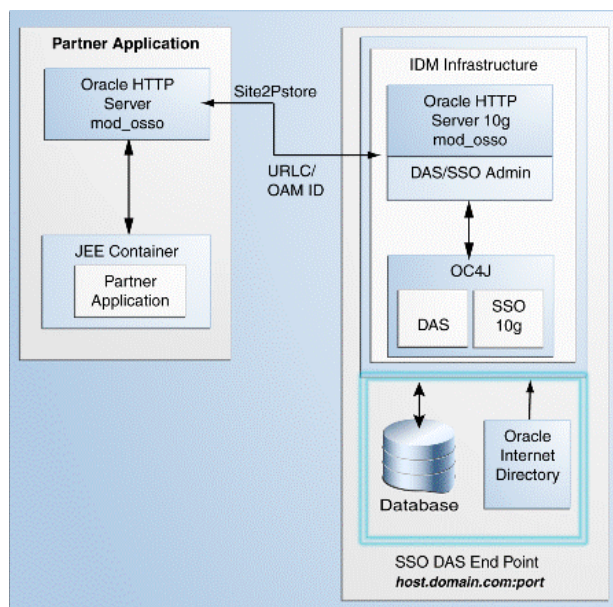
Partner Application

Oracle HTTP Server mod_osso

JEE Container

Partner Application

Site2Pstore

URLC/ OAM ID

IDM Infrastructure

Oracle HTTP Server 10g mod_osso

DAS/SSO Admin

OC4J

DAS

SSO 10g

Database

Oracle Internet Directory

SSO DAS End Point

*host.domain.com:port*